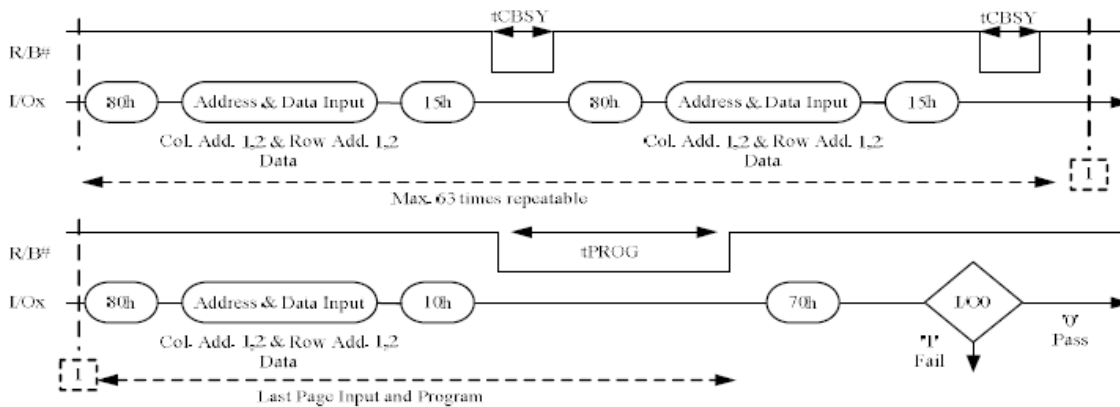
tCBSY

tCBSY

R/B#

I/Ox

80h

Address & Data Input

15h

80h

Address & Data Input

15h

Col. Add. 1,2 & Row Add. 1,2
Data

Col. Add. 1,2 & Row Add. 1,2
Data

1

Max. 63 times repeatable

R/B#

tPROG

I/Ox

80h

Address & Data Input

10h

70h

I/O0

'0'
Pass

Col. Add. 1,2 & Row Add. 1,2
Data

'1'
Fail

1

Last Page Input and Program